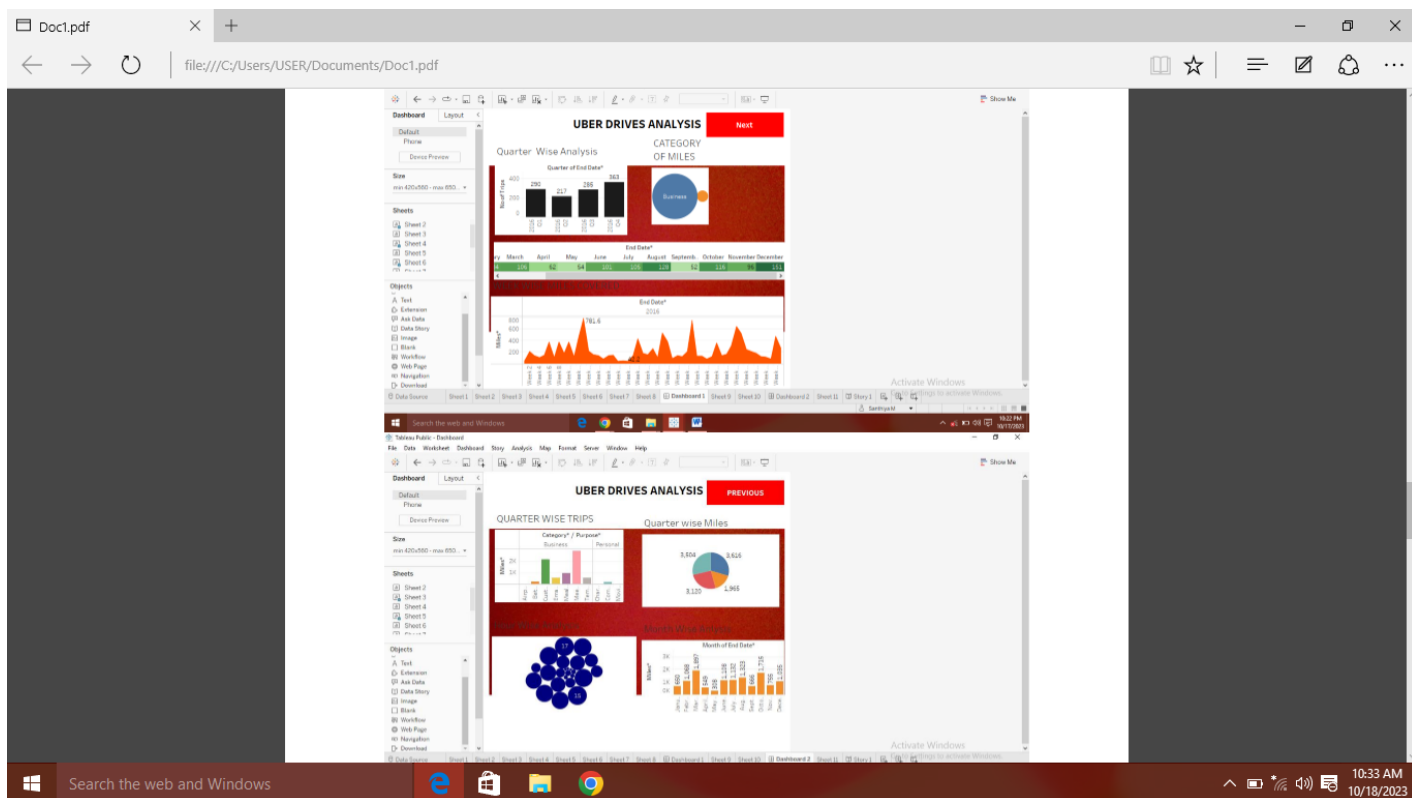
Doc1.pdf
file:///C:/Users/USER/Documents/Doc1.pdf

Show Me
Dashboard Layout
Default
Phone
Device Preview
Size
min 420x580 - max 650...
Sheets
Sheet 2
Sheet 3
Sheet 4
Sheet 5
Sheet 6
Objects
Text
Extension
Ask Data
Data Story
Image
Blank
Workflow
Web Page
Navigation
Download

UBER DRIVES ANALYSIS
Next
Quarter Wise Analysis
CATEGORY OF MILES
Quarter of End Date*
290 217 285 363
Business
End Date*
March April May June July August September October November December
106 62 54 101 105 129 52 116 94 151
End Date*
2016
781.6
Activate Windows
Go to Settings to activate Windows.
Data Source Sheet 1 Sheet 2 Sheet 3 Sheet 4 Sheet 5 Sheet 6 Sheet 7 Sheet 8 Dashboard 1 Sheet 9 Sheet 10 Dashboard 2 Sheet 11 Story 1
Search the web and Windows
10:22 PM 10/17/2023

Tableau Public - Dashboard
File Data Worksheet Dashboard Story Analysis Map Format Server Window Help
Show Me
Dashboard Layout
Default
Phone
Device Preview
Size
min 420x580 - max 650...
Sheets
Sheet 2
Sheet 3
Sheet 4
Sheet 5
Sheet 6
Objects
Text
Extension
Ask Data
Data Story
Image
Blank
Workflow
Web Page
Navigation
Download

UBER DRIVES ANALYSIS
PREVIOUS
QUARTER WISE TRIPS
Quarter wise Miles
Category* / Purpose*
Business Personal
Miles*
3,504 3,616 3,120 1,965
Month of End Date*
Activate Windows
Go to Settings to activate Windows.
Data Source Sheet 1 Sheet 2 Sheet 3 Sheet 4 Sheet 5 Sheet 6 Sheet 7 Sheet 8 Dashboard 1 Sheet 9 Sheet 10 Dashboard 2 Sheet 11 Story 1

Search the web and Windows
10:33 AM
10/18/2023